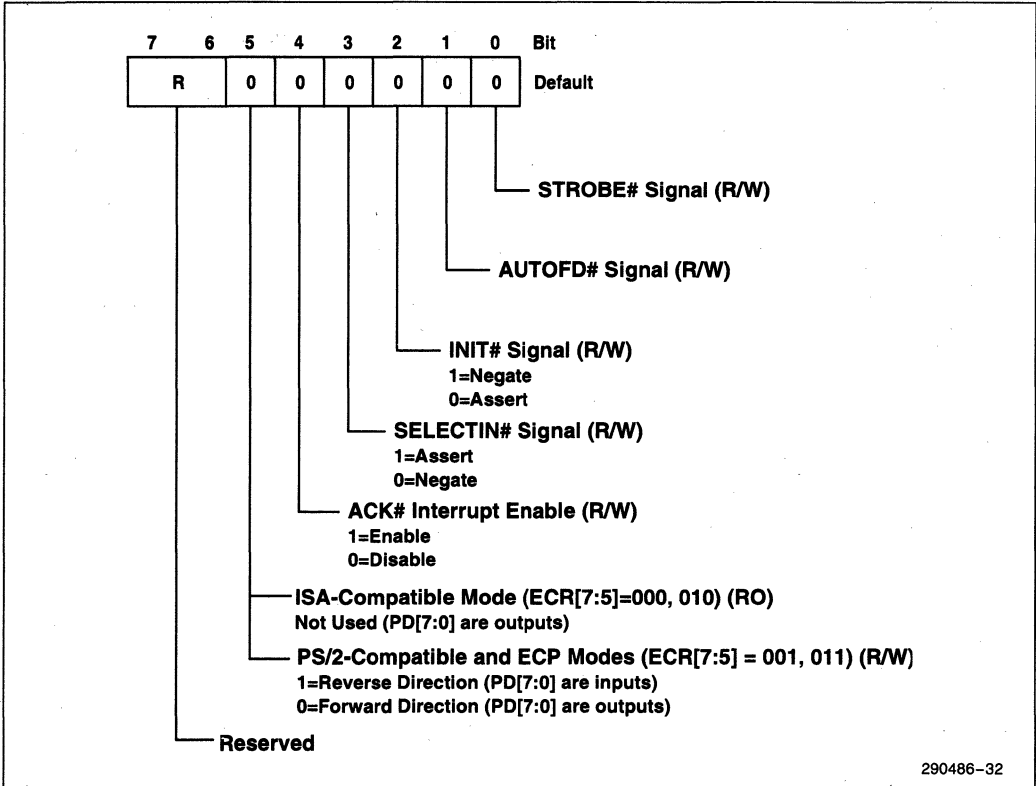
7 6 5 4 3 2 1 0 Bit

| R | 0 | 0 | 0 | 0 | 0 | 0 |
|---|---|---|---|---|---|---|

Default

STROBE# Signal (R/W)

AUTOFD# Signal (R/W)

INIT# Signal (R/W)
1=Negate
0=Assert

SELECTIN# Signal (R/W)
1=Assert
0=Negate

ACK# Interrupt Enable (R/W)
1=Enable
0=Disable

ISA-Compatible Mode (ECR[7:5]=000, 010) (RO)
Not Used (PD[7:0] are outputs)

PS/2-Compatible and ECP Modes (ECR[7:5] = 001, 011) (R/W)
1=Reverse Direction (PD[7:0] are inputs)
0=Forward Direction (PD[7:0] are outputs)

Reserved

290486–32